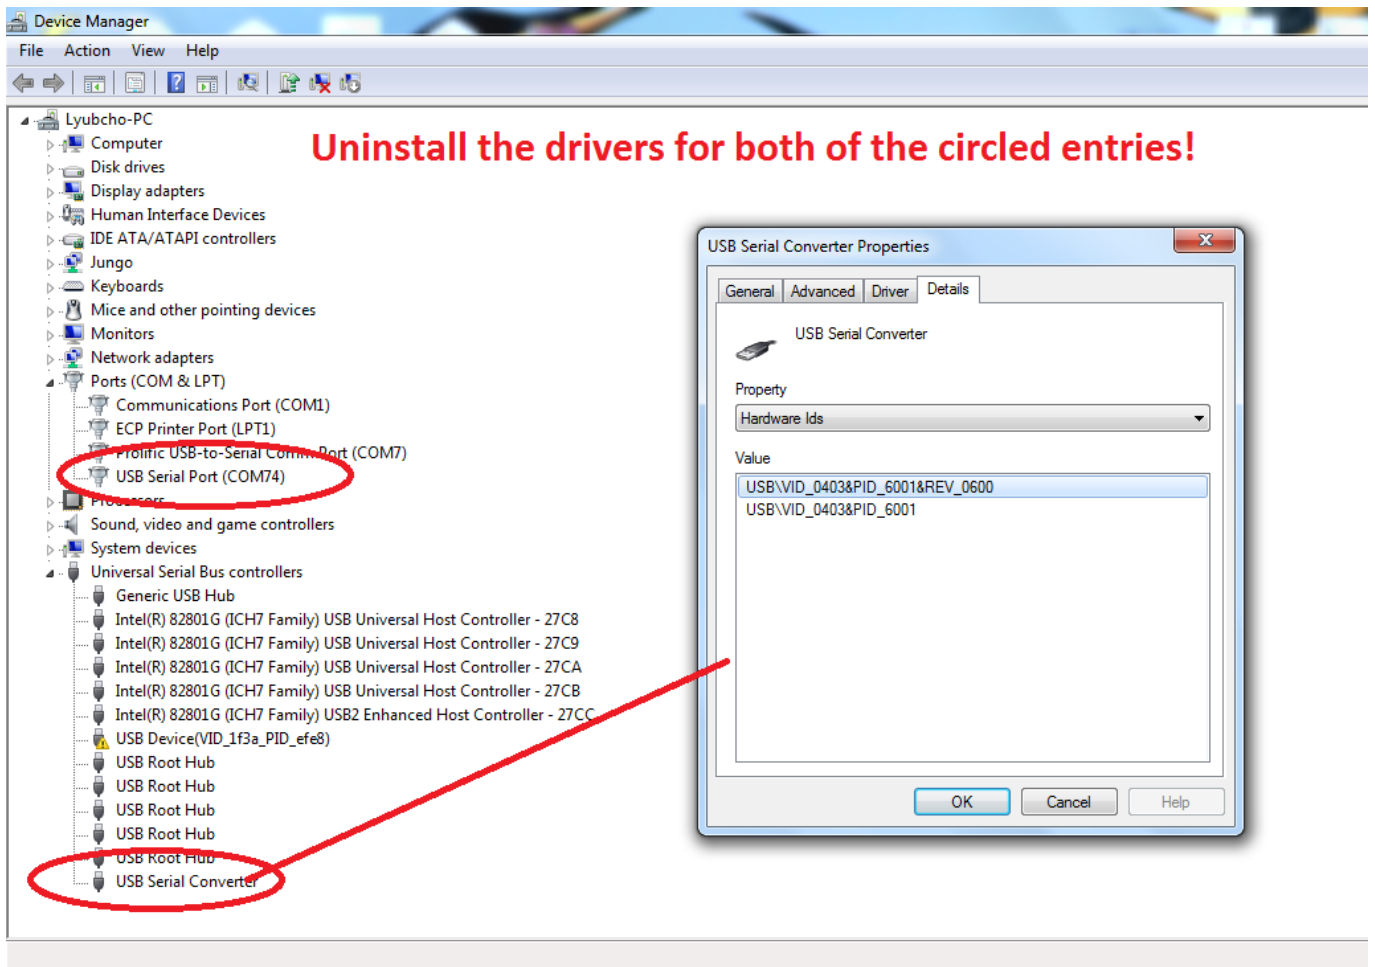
Device Manager

File Action View Help

Lyubcho-PC
Computer
Disk drives
Display adapters
Human Interface Devices
IDE ATA/ATAPI controllers
Jungo
Keyboards
Mice and other pointing devices
Monitors
Network adapters
Ports (COM & LPT)
Communications Port (COM1)
ECP Printer Port (LPT1)
Prolific USB-to-Serial Comm Port (COM7)
USB Serial Port (COM74)
Processors
Sound, video and game controllers
System devices
Universal Serial Bus controllers
Generic USB Hub
Intel(R) 82801G (ICH7 Family) USB Universal Host Controller - 27C8
Intel(R) 82801G (ICH7 Family) USB Universal Host Controller - 27C9
Intel(R) 82801G (ICH7 Family) USB Universal Host Controller - 27CA
Intel(R) 82801G (ICH7 Family) USB Universal Host Controller - 27CB
Intel(R) 82801G (ICH7 Family) USB2 Enhanced Host Controller - 27CC
USB Device(VID_1f3a_PID_efe8)
USB Root Hub
USB Root Hub
USB Root Hub
USB Root Hub
USB Root Hub
USB Serial Converter

Uninstall the drivers for both of the circled entries!

USB Serial Converter Properties

General Advanced Driver Details

USB Serial Converter

Property
Hardware Ids

Value
USB\VID_0403&PID_6001&REV_0600
USB\VID_0403&PID_6001

OK Cancel Help